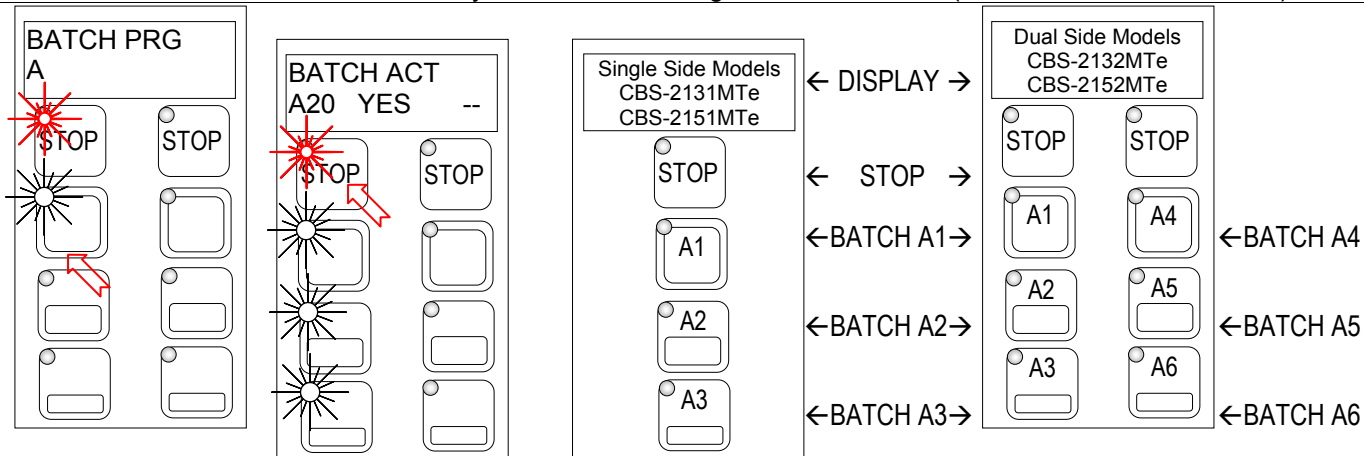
BATCH PRG
A

STOP
STOP

BATCH ACT
A20 YES --

STOP
STOP

Single Side Models
CBS-2131MTe
CBS-2151MTe

STOP
A1
A2
A3

← DISPLAY →
← STOP →
←BATCH A1→
←BATCH A2→
←BATCH A3→

Dual Side Models
CBS-2132MTe
CBS-2152MTe

STOP
STOP
A1
A4
A2
A5
A3
A6

←BATCH A4
←BATCH A5
←BATCH A6